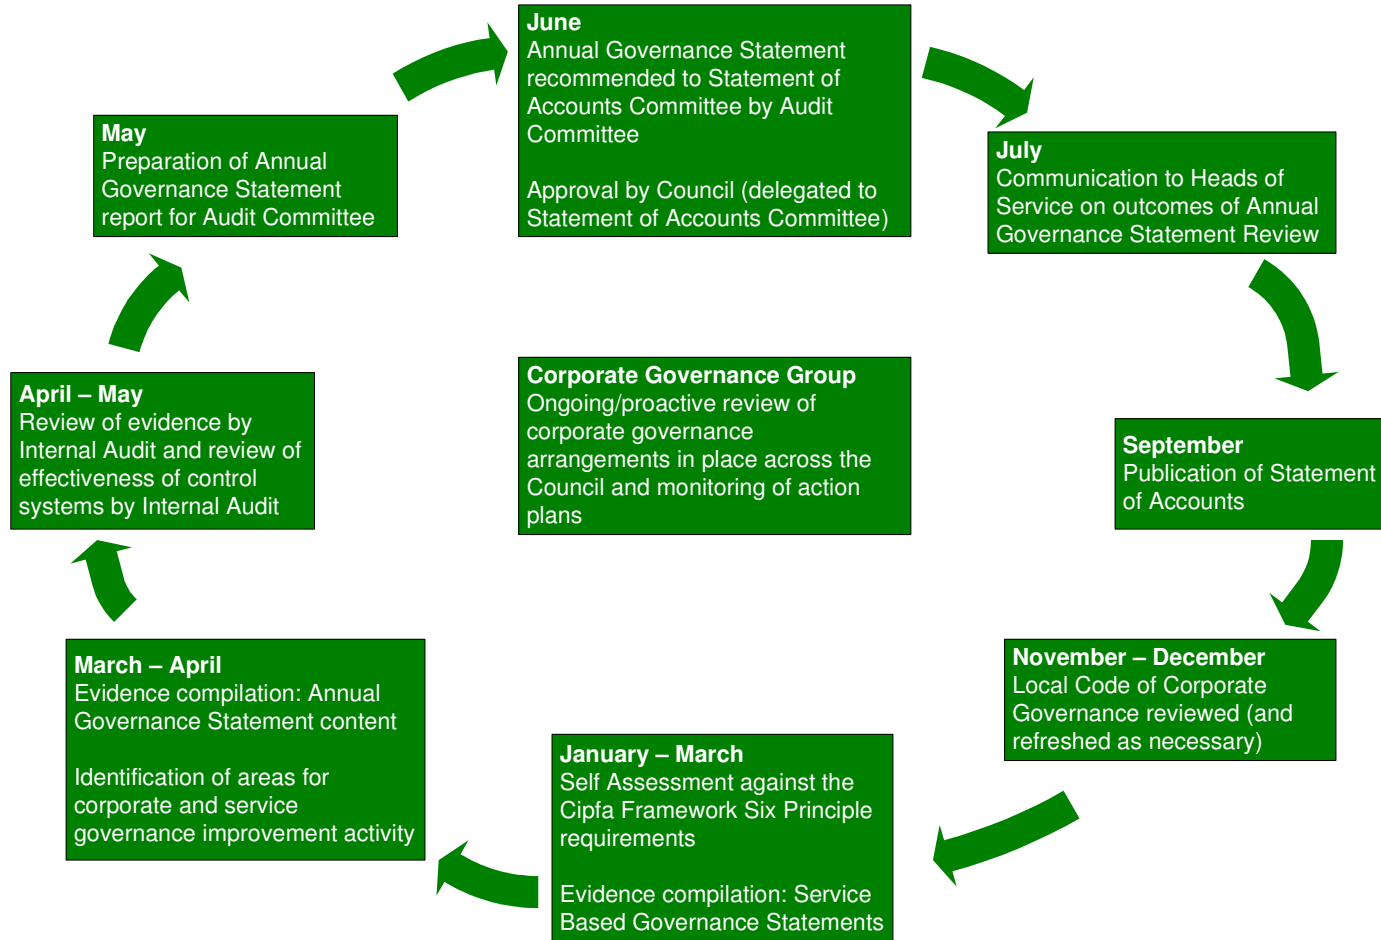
June
Annual Governance Statement recommended to Statement of Accounts Committee by Audit Committee

Approval by Council (delegated to Statement of Accounts Committee)

July
Communication to Heads of Service on outcomes of Annual Governance Statement Review

September
Publication of Statement of Accounts

November – December
Local Code of Corporate Governance reviewed (and refreshed as necessary)

January – March
Self Assessment against the Cipfa Framework Six Principle requirements

Evidence compilation: Service Based Governance Statements

March – April
Evidence compilation: Annual Governance Statement content

Identification of areas for corporate and service governance improvement activity

April – May
Review of evidence by Internal Audit and review of effectiveness of control systems by Internal Audit

May
Preparation of Annual Governance Statement report for Audit Committee

Corporate Governance Group
Ongoing/proactive review of corporate governance arrangements in place across the Council and monitoring of action plans